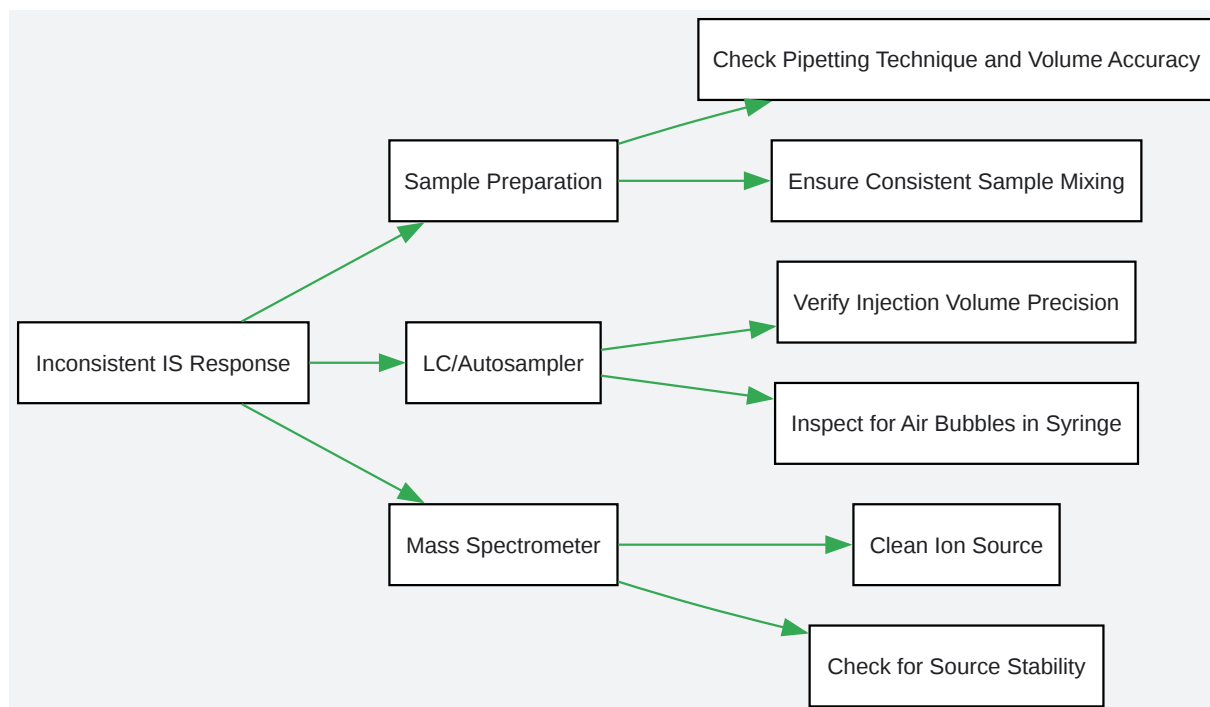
Inconsistent IS Response

Sample Preparation

Check Pipetting Technique and Volume Accuracy

Ensure Consistent Sample Mixing

LC/Autosampler

Verify Injection Volume Precision

Inspect for Air Bubbles in Syringe

Mass Spectrometer

Clean Ion Source

Check for Source Stability